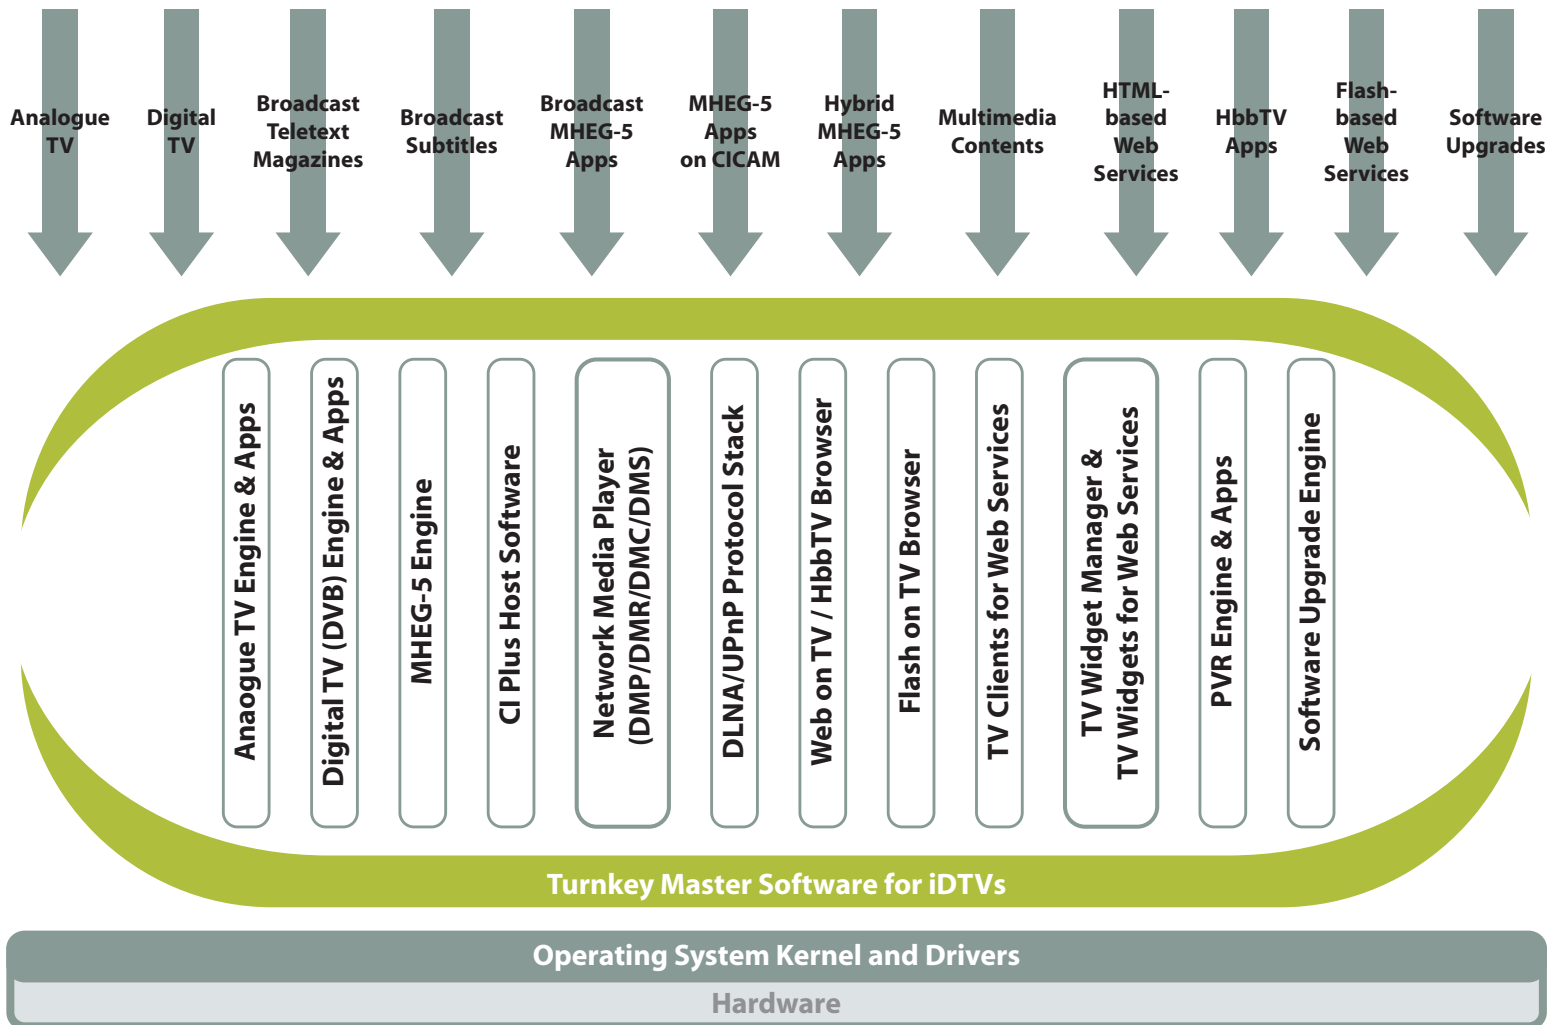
Analogue TV

Digital TV

Broadcast Teletext Magazines

Broadcast Subtitles

Broadcast MHEG-5 Apps

MHEG-5 Apps on CICAM

Hybrid MHEG-5 Apps

Multimedia Contents

HTML-based Web Services

HbbTV Apps

Flash-based Web Services

Software Upgrades

Anaogue TV Engine & Apps

Digital TV (DVB) Engine & Apps

MHEG-5 Engine

CI Plus Host Software

Network Media Player (DMP/DMR/DMC/DMS)

DLNA/UPnP Protocol Stack

Web on TV / HbbTV Browser

Flash on TV Browser

TV Clients for Web Services

TV Widget Manager & TV Widgets for Web Services

PVR Engine & Apps

Software Upgrade Engine

Turnkey Master Software for iDTVs

Operating System Kernel and Drivers

Hardware